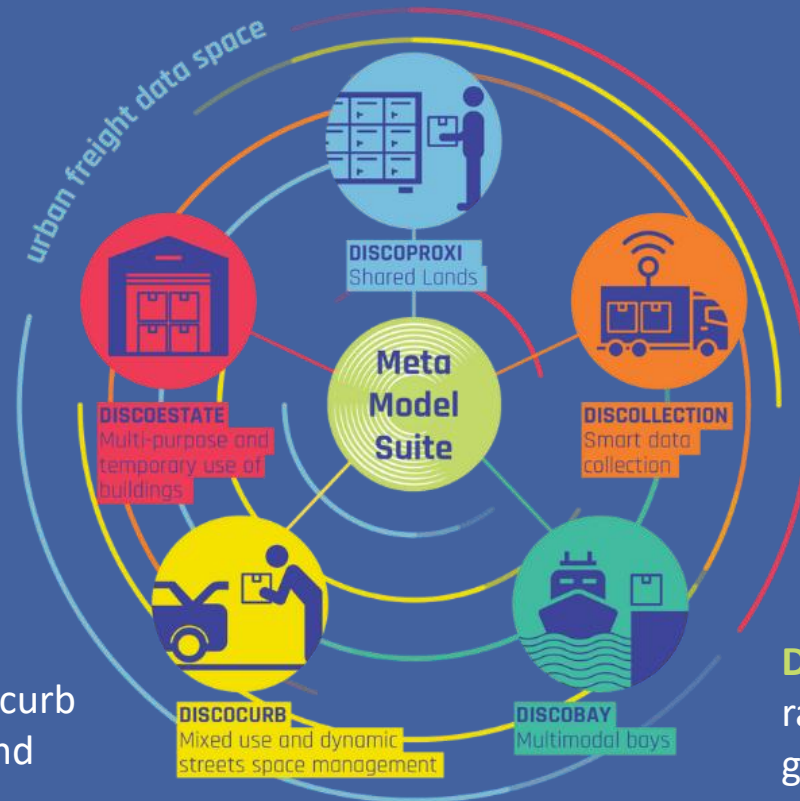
urban freight data space

DISCOPROXI
Shared Lands

DISCOESTATE
Multi-purpose and temporary use of buildings

Meta Model Suite

DISCOLLECTION
Smart data collection

DISCOCURB
Mixed use and dynamic streets space management

DISCOBAY
Multimodal bays

curb
nd

D
ra
g